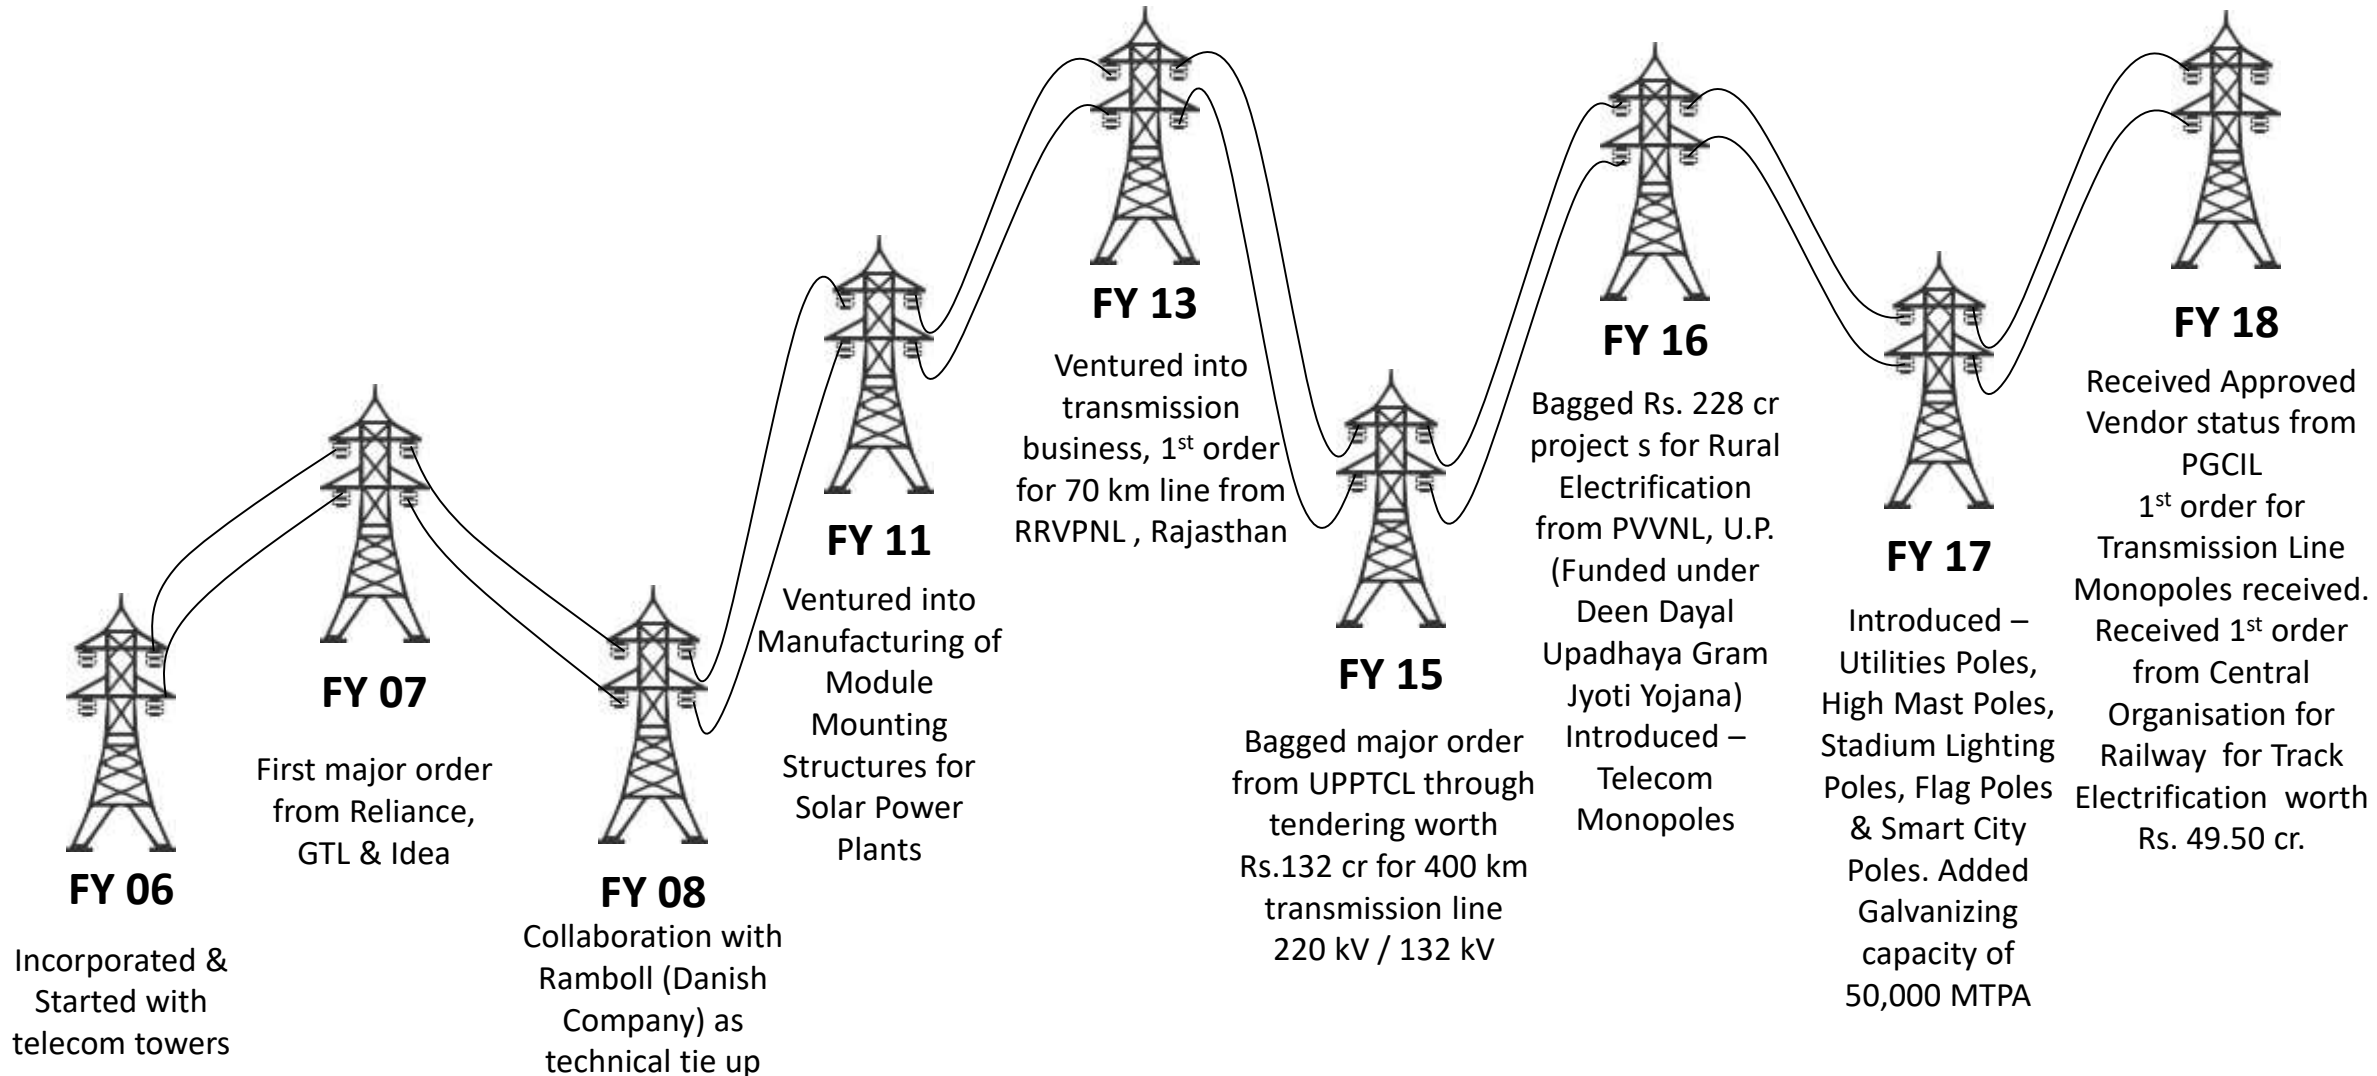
FY 06

Incorporated & Started with telecom towers

FY 07

First major order from Reliance, GTL & Idea

FY 08

Collaboration with Ramboll (Danish Company) as technical tie up

FY 11

Ventured into Manufacturing of Module Mounting Structures for Solar Power Plants

FY 13

Ventured into transmission business, 1$^{st}$ order for 70 km line from RRVPNL , Rajasthan

FY 15

Bagged major order from UPPTCL through tendering worth Rs.132 cr for 400 km transmission line 220 kV / 132 kV

FY 16

Bagged Rs. 228 cr project s for Rural Electrification from PVVNL, U.P. (Funded under Deen Dayal Upadhaya Gram Jyoti Yojana) Introduced – Telecom Monopoles

FY 17

Introduced – Utilities Poles, High Mast Poles, Stadium Lighting Poles, Flag Poles & Smart City Poles. Added Galvanizing capacity of 50,000 MTPA

FY 18

Received Approved Vendor status from PGCIL
1$^{st}$ order for Transmission Line Monopoles received. Received 1$^{st}$ order from Central Organisation for Railway for Track Electrification worth Rs. 49.50 cr.